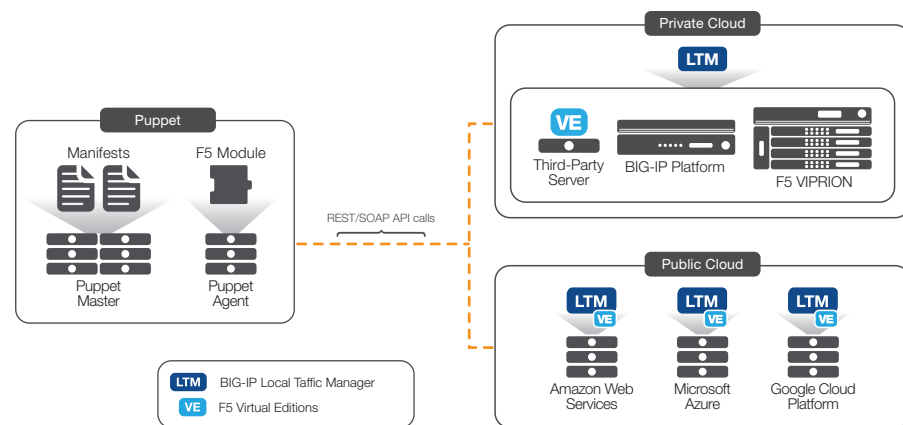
Puppet

Manifests

F5 Module

Puppet Master

Puppet Agent

REST/SOAP API calls

Private Cloud

LTM

VE

Third-Party Server

BIG-IP Platform

F5 VIPRION

Public Cloud

LTM
VE

LTM
VE

LTM
VE

Amazon Web Services

Microsoft Azure

Google Cloud Platform

LTM BIG-IP Local Taffic Manager

VE F5 Virtual Editions